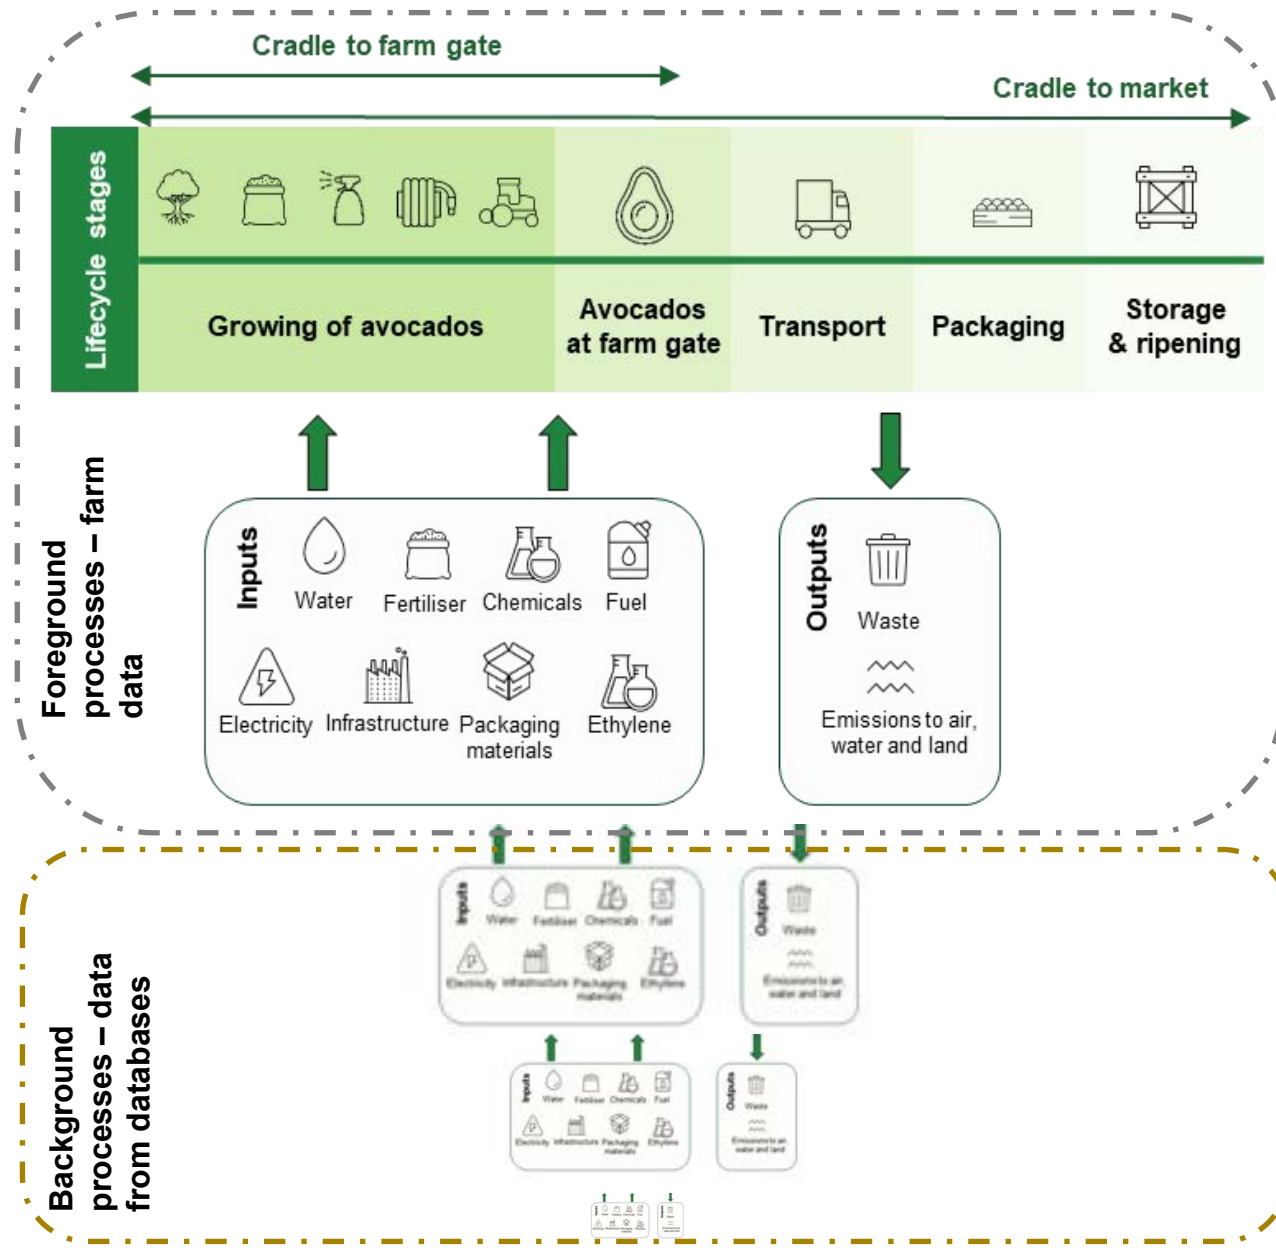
Cradle to farm gate

Cradle to market

Lifecycle stages

Growing of avocados

Avocados at farm gate

Transport

Packaging

Storage & ripening

Foreground processes – farm data

Inputs

Water

Fertiliser

Chemicals

Fuel

Electricity

Infrastructure

Packaging materials

Ethylene

Outputs

Waste

Emissions to air, water and land

Background processes – data from databases

Inputs

Water

Fertiliser

Chemicals

Fuel

Electricity

Infrastructure

Packaging materials

Ethylene

Outputs

Waste

Emissions to air, water and land

Inputs

Water

Fertiliser

Chemicals

Fuel

Electricity

Infrastructure

Packaging materials

Ethylene

Outputs

Waste

Emissions to air, water and land